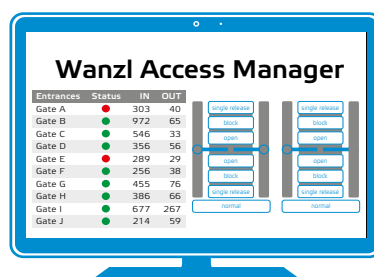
Wanzl Access Manager

| Entrances | Status | IN | OUT |
|---|---|---|---|
| Gate A | | 303 | 40 |
| Gate B | | 972 | 65 |
| Gate C | | 546 | 33 |
| Gate D | | 356 | 56 |
| Gate E | | 289 | 29 |
| Gate F | | 256 | 38 |
| Gate G | | 455 | 76 |
| Gate H | | 386 | 66 |
| Gate I | | 677 | 267 |
| Gate J | | 214 | 59 |

single release
block
open
open
block
single release
normal

single release
block
open
open
block
single release
normal